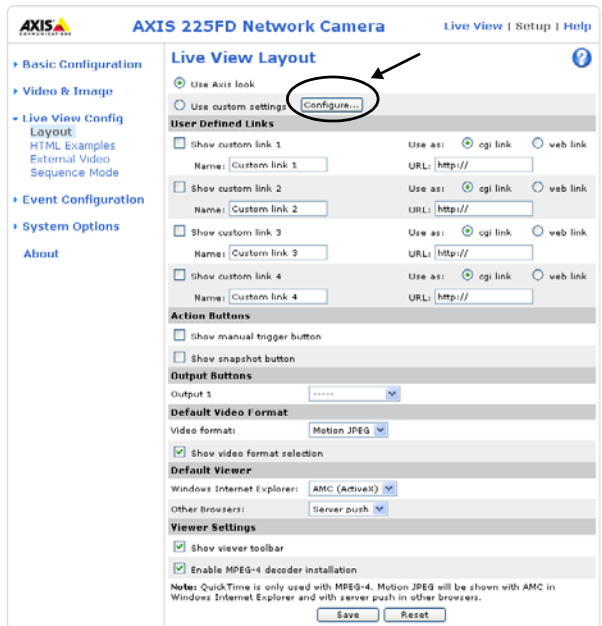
AXIS COMMUNICATIONS

AXIS 225FD Network Camera

Live View | Setup | Help

Basic Configuration

Video & Image

Live View Config

Layout

HTML Examples

External Video

Sequence Mode

Event Configuration

System Options

About

Live View Layout

?

Use Axis look

Use custom settings Configure...

User Defined Links

Show custom link 1 Use as: cgi link web link

Name: Custom link 1 URL: http://

Show custom link 2 Use as: cgi link web link

Name: Custom link 2 URL: http://

Show custom link 3 Use as: cgi link web link

Name: Custom link 3 URL: http://

Show custom link 4 Use as: cgi link web link

Name: Custom link 4 URL: http://

Action Buttons

Show manual trigger button

Show snapshot button

Output Buttons

Output 1 -----

Default Video Format

Video format: Motion JPEG

Show video format selection

Default Viewer

Windows Internet Explorer: AMC (ActiveX)

Other Browsers: Server push

Viewer Settings

Show viewer toolbar

Enable MPEG-4 decoder installation

Note: QuickTime is only used with MPEG-4. Motion JPEG will be shown with AMC in Windows Internet Explorer and with server push in other browsers.

Save Reset